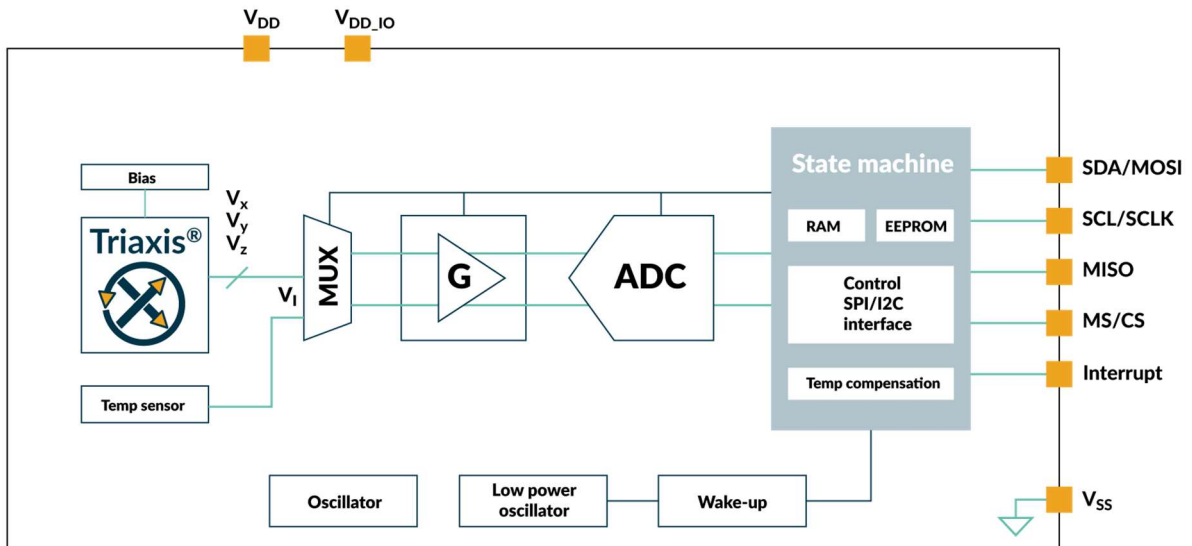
$V_{DD}$ $V_{DD\_IO}$

Bias

Triaxis®

$V_x$
$V_y$
$V_z$

$V_I$

MUX

G

ADC

State machine

RAM

EEPROM

Control SPI/I2C interface

Temp compensation

SDA/MOSI

SCL/SCLK

MISO

MS/CS

Interrupt

Temp sensor

Oscillator

Low power oscillator

Wake-up

$V_{SS}$